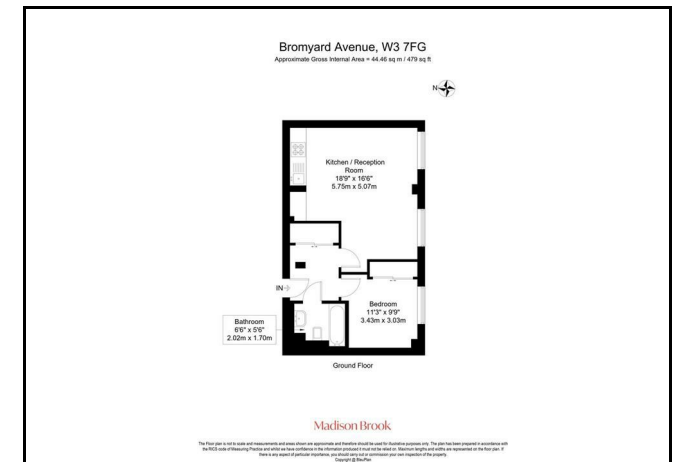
Bromyard Avenue, W3 7FG
Approximate Gross Internal Area = 44.46 sq m / 479 sq ft

N

Kitchen / Reception Room
18'9" x 16'6"
5.75m x 5.07m

IN

Bedroom
11'3" x 9'9"
3.43m x 3.03m

Bathroom
6'6" x 5'6"
2.02m x 1.70m

Ground Floor

Madison Brook

The Floor plan is not to scale and measurements and areas shown are approximate and therefore should be used for illustrative purposes only. The plan has been prepared in accordance with the RICS code of Measuring Practice and whilst we have confidence in the information produced it must not be relied on. Maximum lengths and widths are represented on the floor plan. If there is any aspect of particular importance, you should carry out or commission your own inspection of the property.
Copyright @ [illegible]